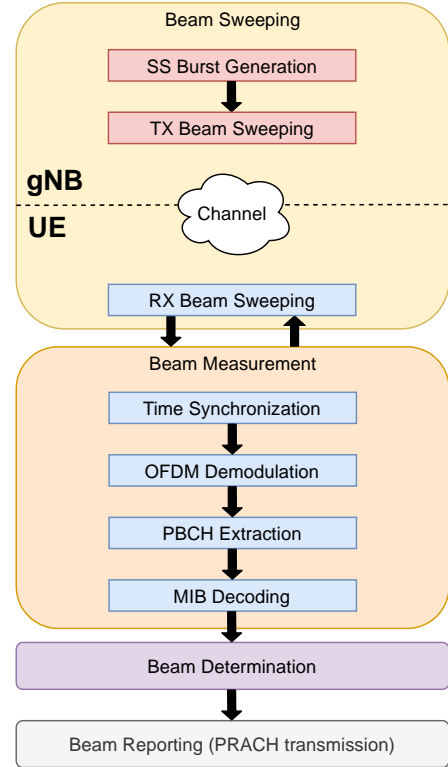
Beam Sweeping

SS Burst Generation

TX Beam Sweeping

gNB

Channel

UE

RX Beam Sweeping

Beam Measurement

Time Synchronization

OFDM Demodulation

PBCH Extraction

MIB Decoding

Beam Determination

Beam Reporting (PRACH transmission)